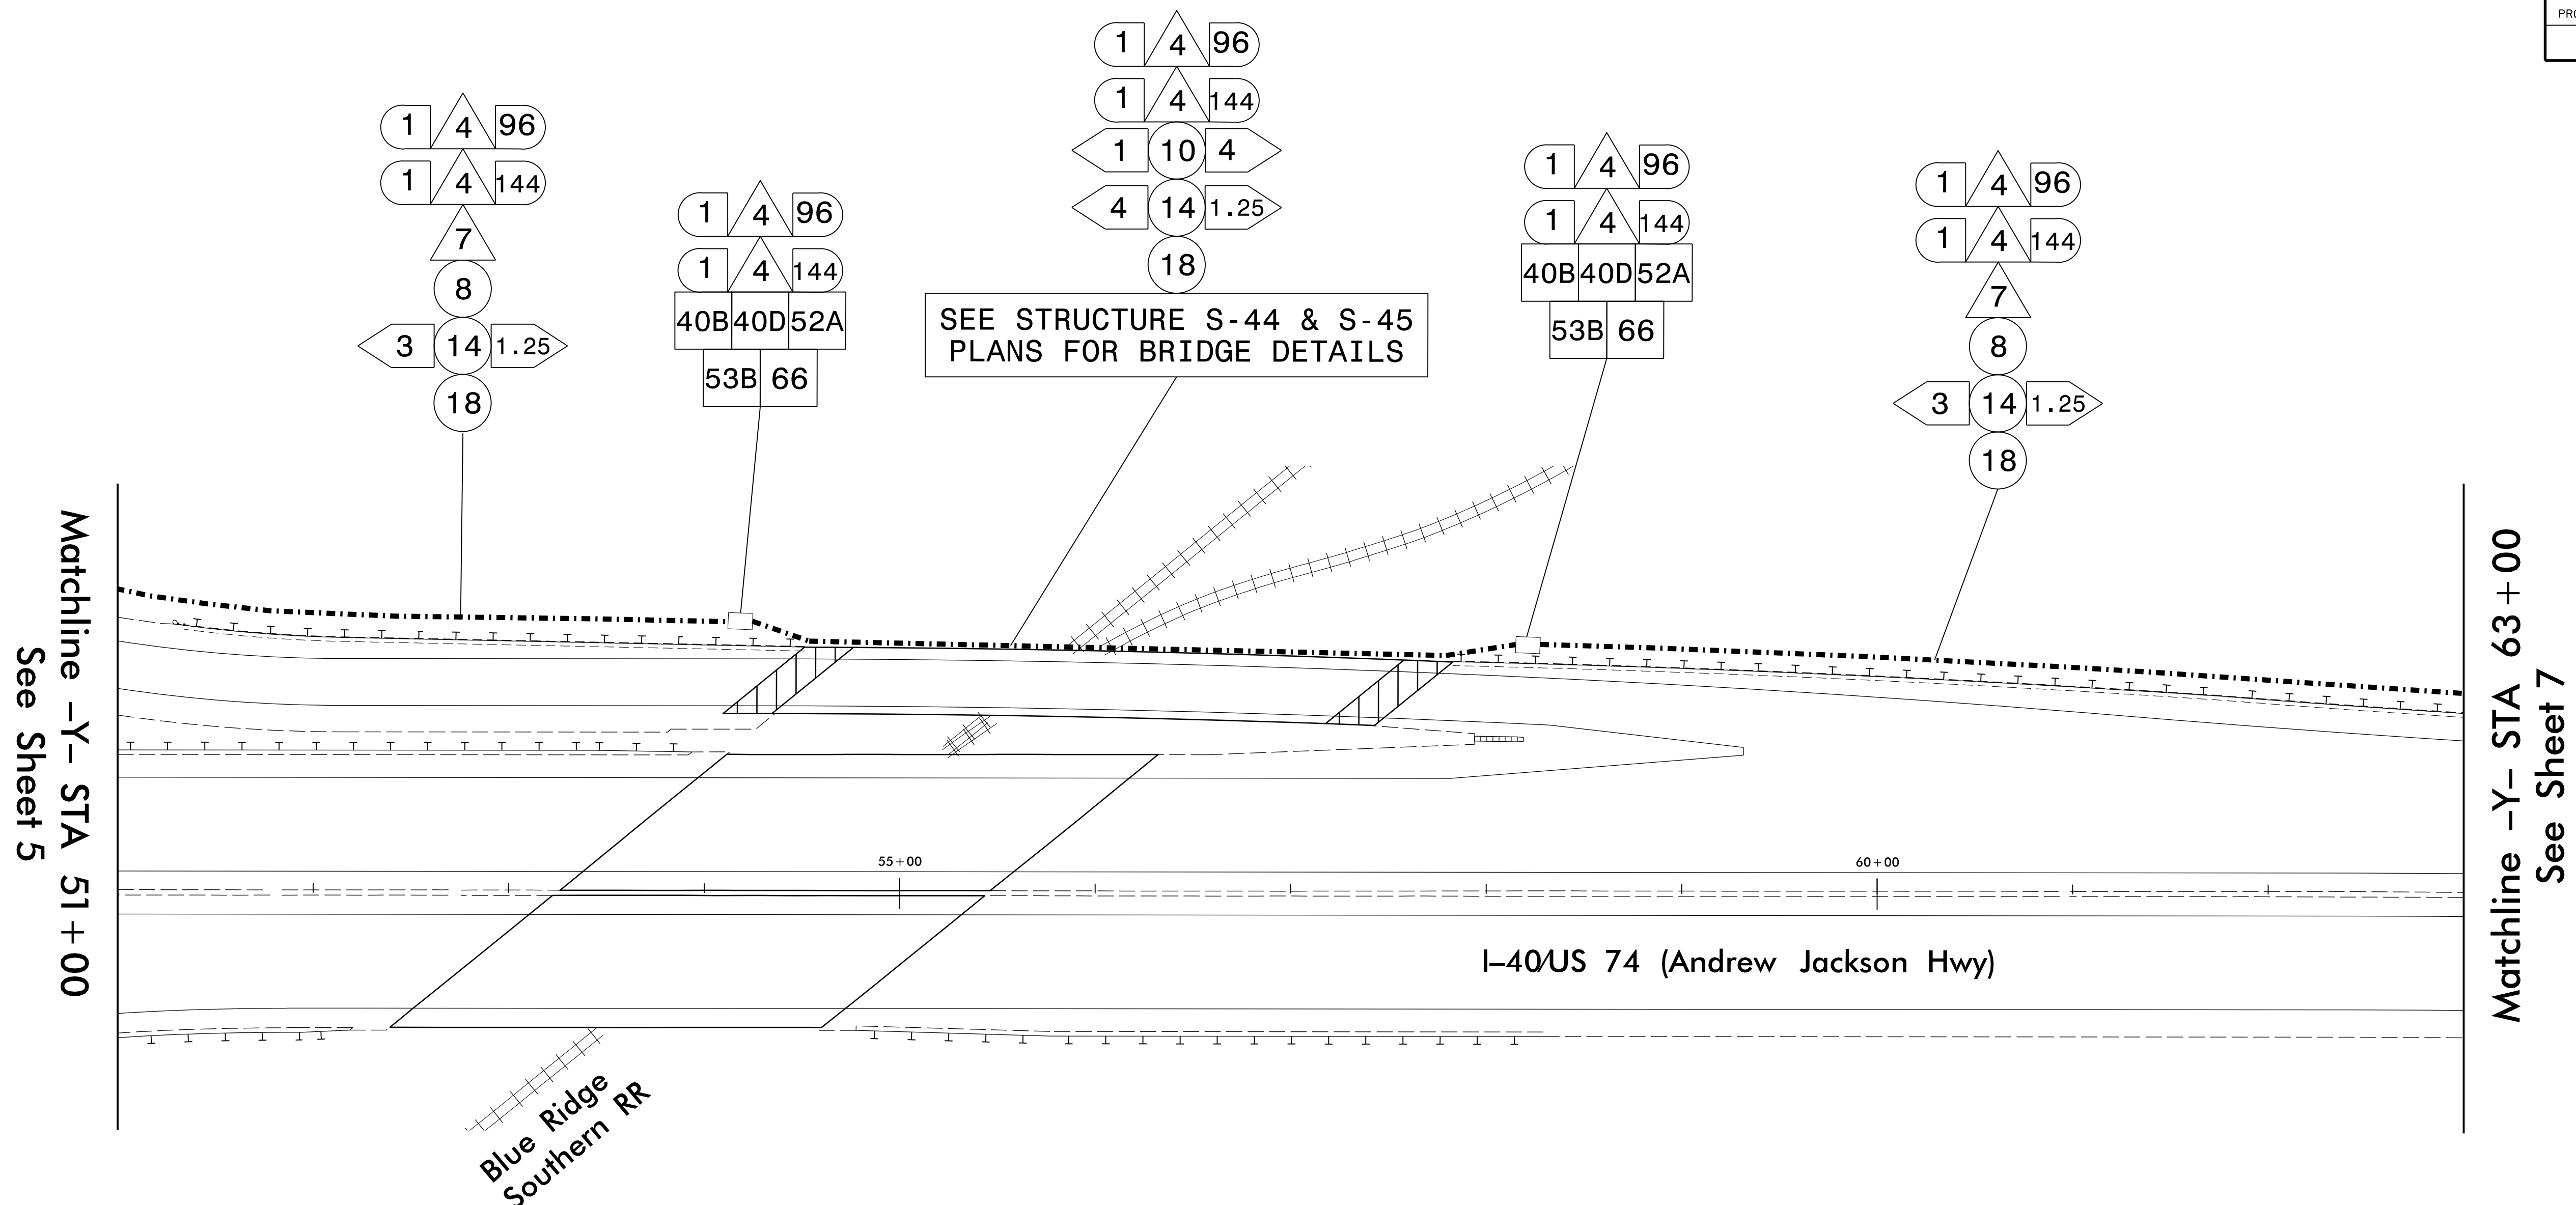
PRO

1 4 96
1 4 144
7
8
3 14 1.25
18

1 4 96
1 4 144
40B 40D 52A
53B 66

1 4 96
1 4 144
1 10 4
4 14 1.25
18

SEE STRUCTURE S-44 & S-45
PLANS FOR BRIDGE DETAILS

1 4 96
1 4 144
40B 40D 52A
53B 66

1 4 96
1 4 144
7
8
3 14 1.25
18

Matchline -Y- STA 51+00
See Sheet 5

55+00

60+00

I-40/US 74 (Andrew Jackson Hwy)

Blue Ridge
Southern RR

Matchline -Y- STA 63+00
See Sheet 7